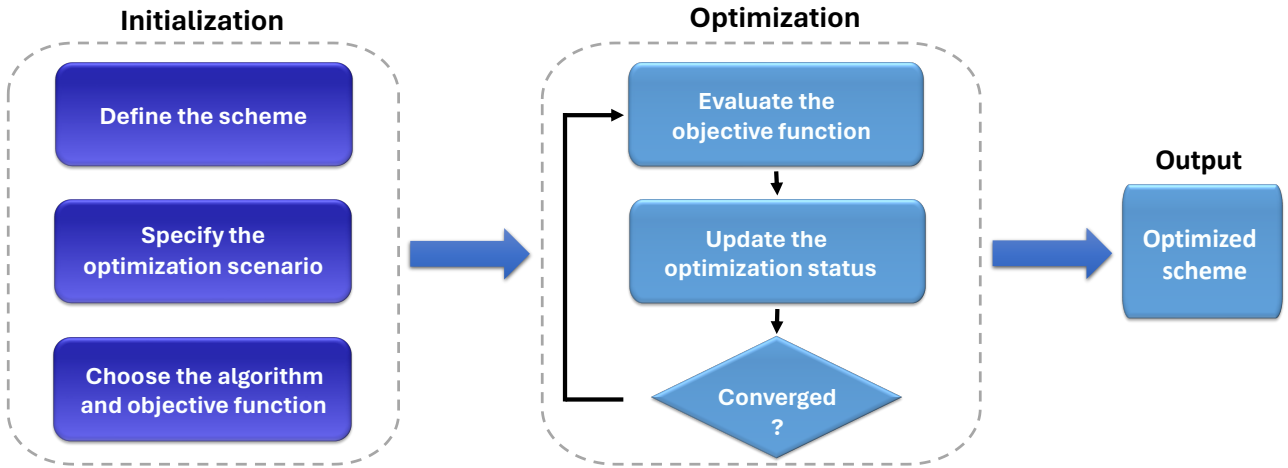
Initialization

Define the scheme

Specify the optimization scenario

Choose the algorithm and objective function

Optimization

Evaluate the objective function

Update the optimization status

Converged ?

Output

Optimized scheme